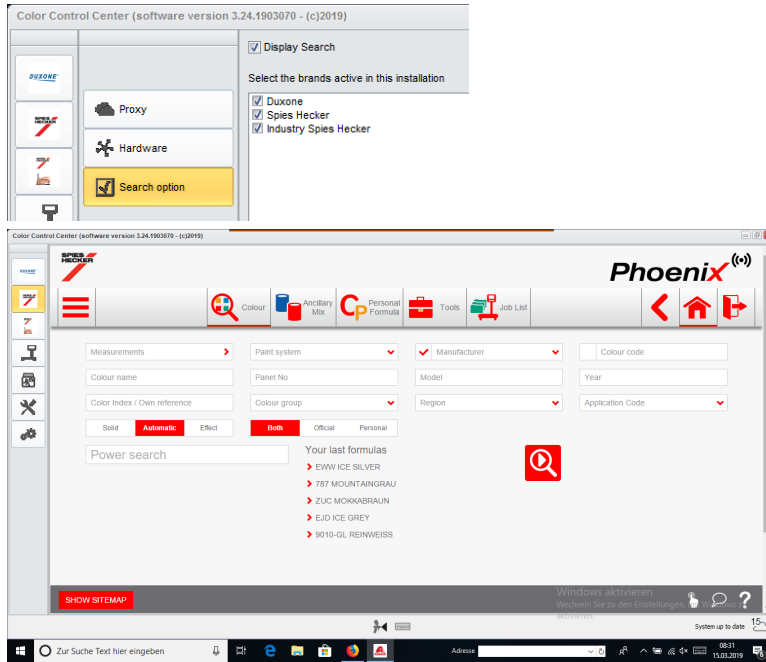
Color Control Center (software version 3.24.1903070 - (c)2019)

DUXONE

Proxy

Hardware

Search option

Display Search

Select the brands active in this installation

Duxone
Spies Hecker
Industry Spies Hecker

Color Control Center (software version 3.24.1903070 - (c)2019)

DUXONE

SPIES HECKER

Phoenix

Colour

Ancillary Mix

Personal Formula

Tools

Job List

Measurements

Paint system

Manufacturer

Colour code

Colour name

Panel No

Model

Year

Color Index / Own reference

Colour group

Region

Application Code

Solid | Automatic | Effect

Both | Official | Personal

Power search

Your last formulas

EWW ICE SILVER
787 MOUNTAINGRAU
ZUC MOKKABRAUN
EJD ICE GREY
9010-GL REINWEISS

SHOW SITEMAP

Windows aktivieren
Wechseln Sie zu den Einstellungen, um Windows zu aktivieren.

?

System up to date

15

Zur Suche Text hier eingeben

Adresse

08:31
15.03.2019